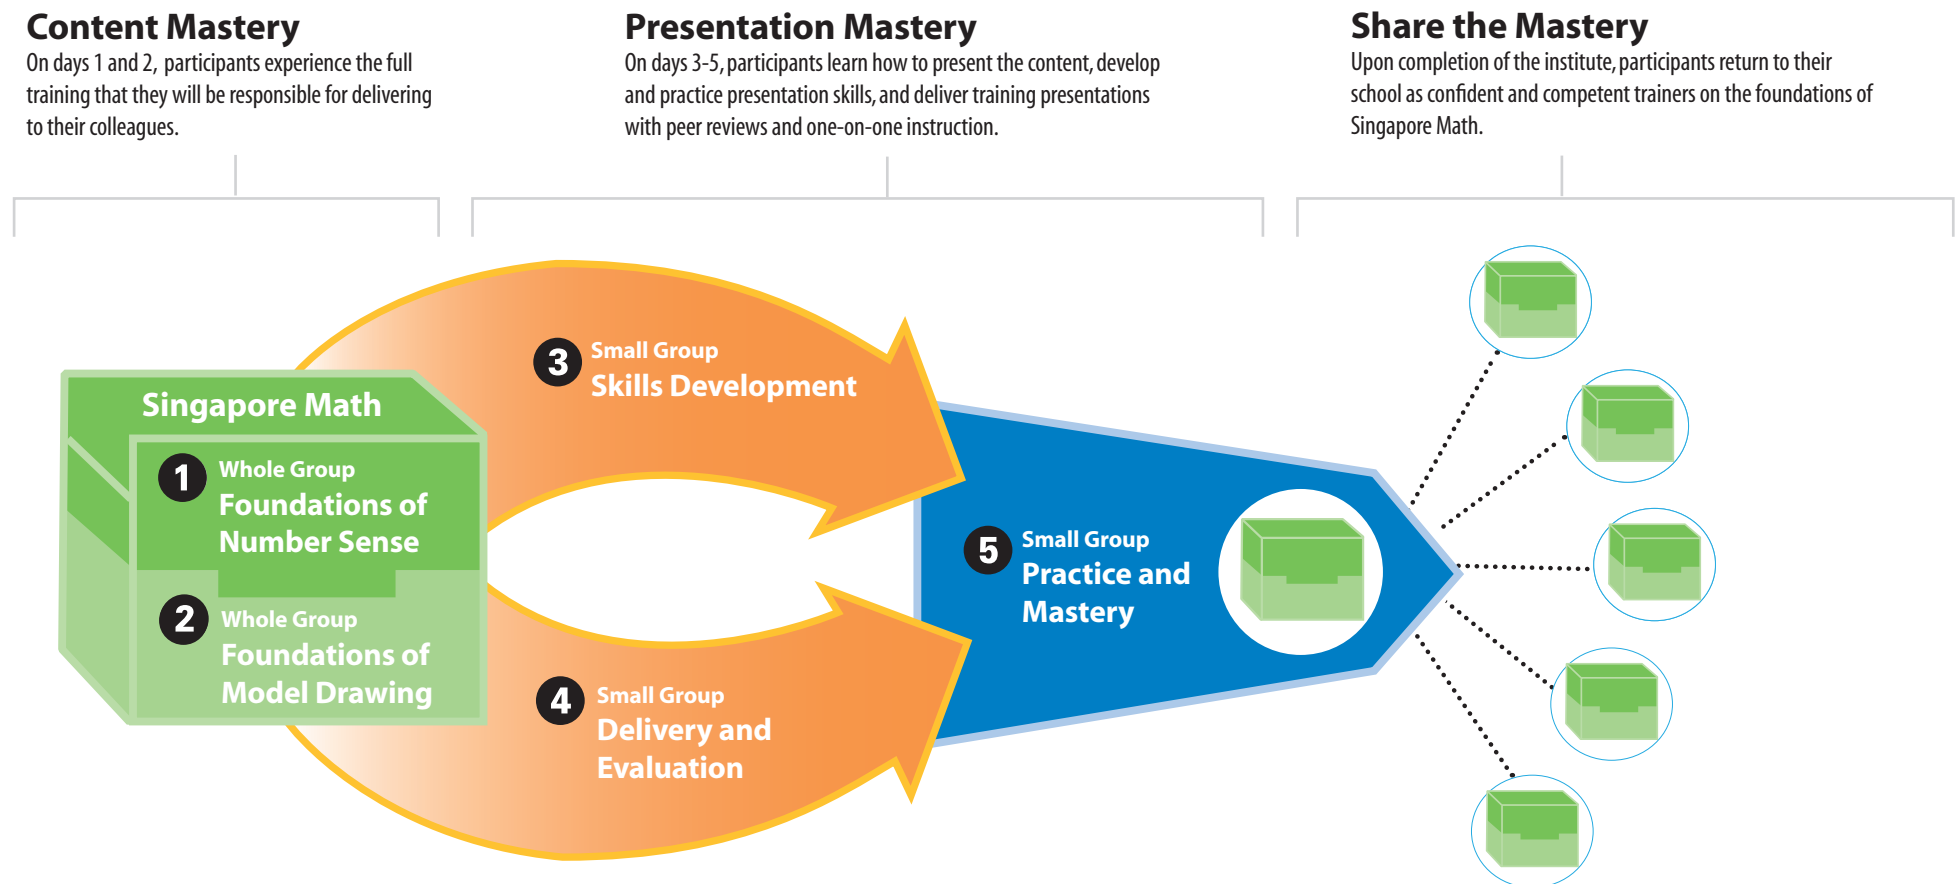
Content Mastery
On days 1 and 2, participants experience the full training that they will be responsible for delivering to their colleagues.

Presentation Mastery
On days 3-5, participants learn how to present the content, develop and practice presentation skills, and deliver training presentations with peer reviews and one-on-one instruction.

Share the Mastery
Upon completion of the institute, participants return to their school as confident and competent trainers on the foundations of Singapore Math.

Singapore Math

1 Whole Group
Foundations of Number Sense

2 Whole Group
Foundations of Model Drawing

3 Small Group
Skills Development

4 Small Group
Delivery and Evaluation

5 Small Group
Practice and Mastery